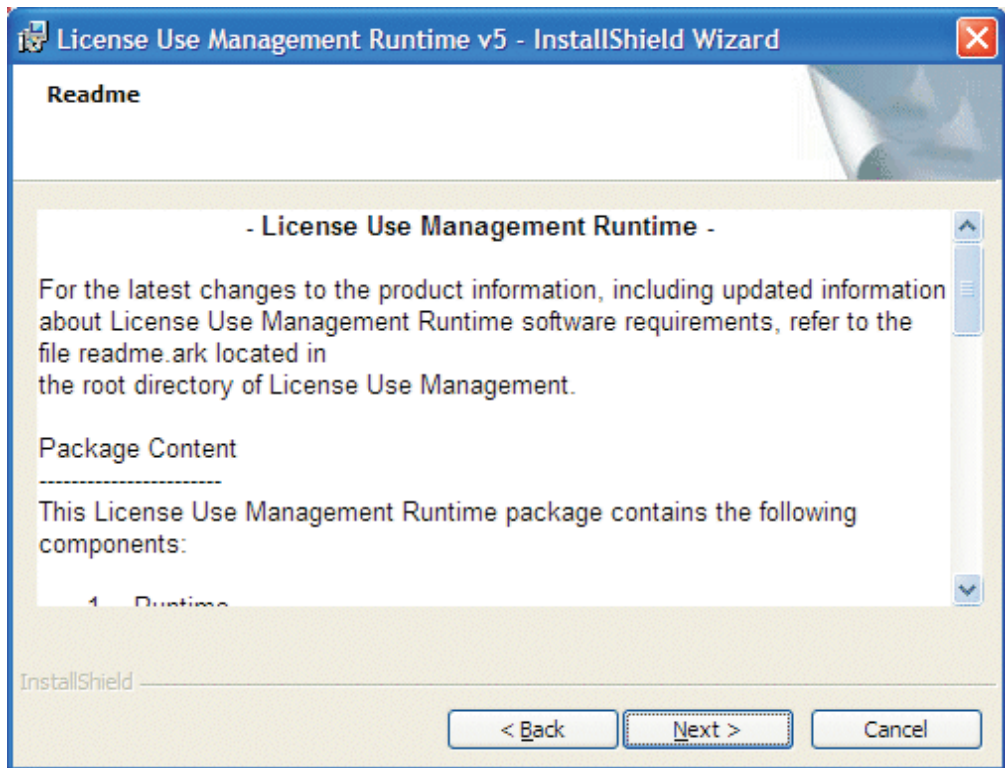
License Use Management Runtime v5 - InstallShield Wizard

Readme

- License Use Management Runtime -

For the latest changes to the product information, including updated information about License Use Management Runtime software requirements, refer to the file readme.ark located in
the root directory of License Use Management.

Package Content
-----------------------
This License Use Management Runtime package contains the following components:

1. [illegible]

InstallShield

< Back

Next >

Cancel